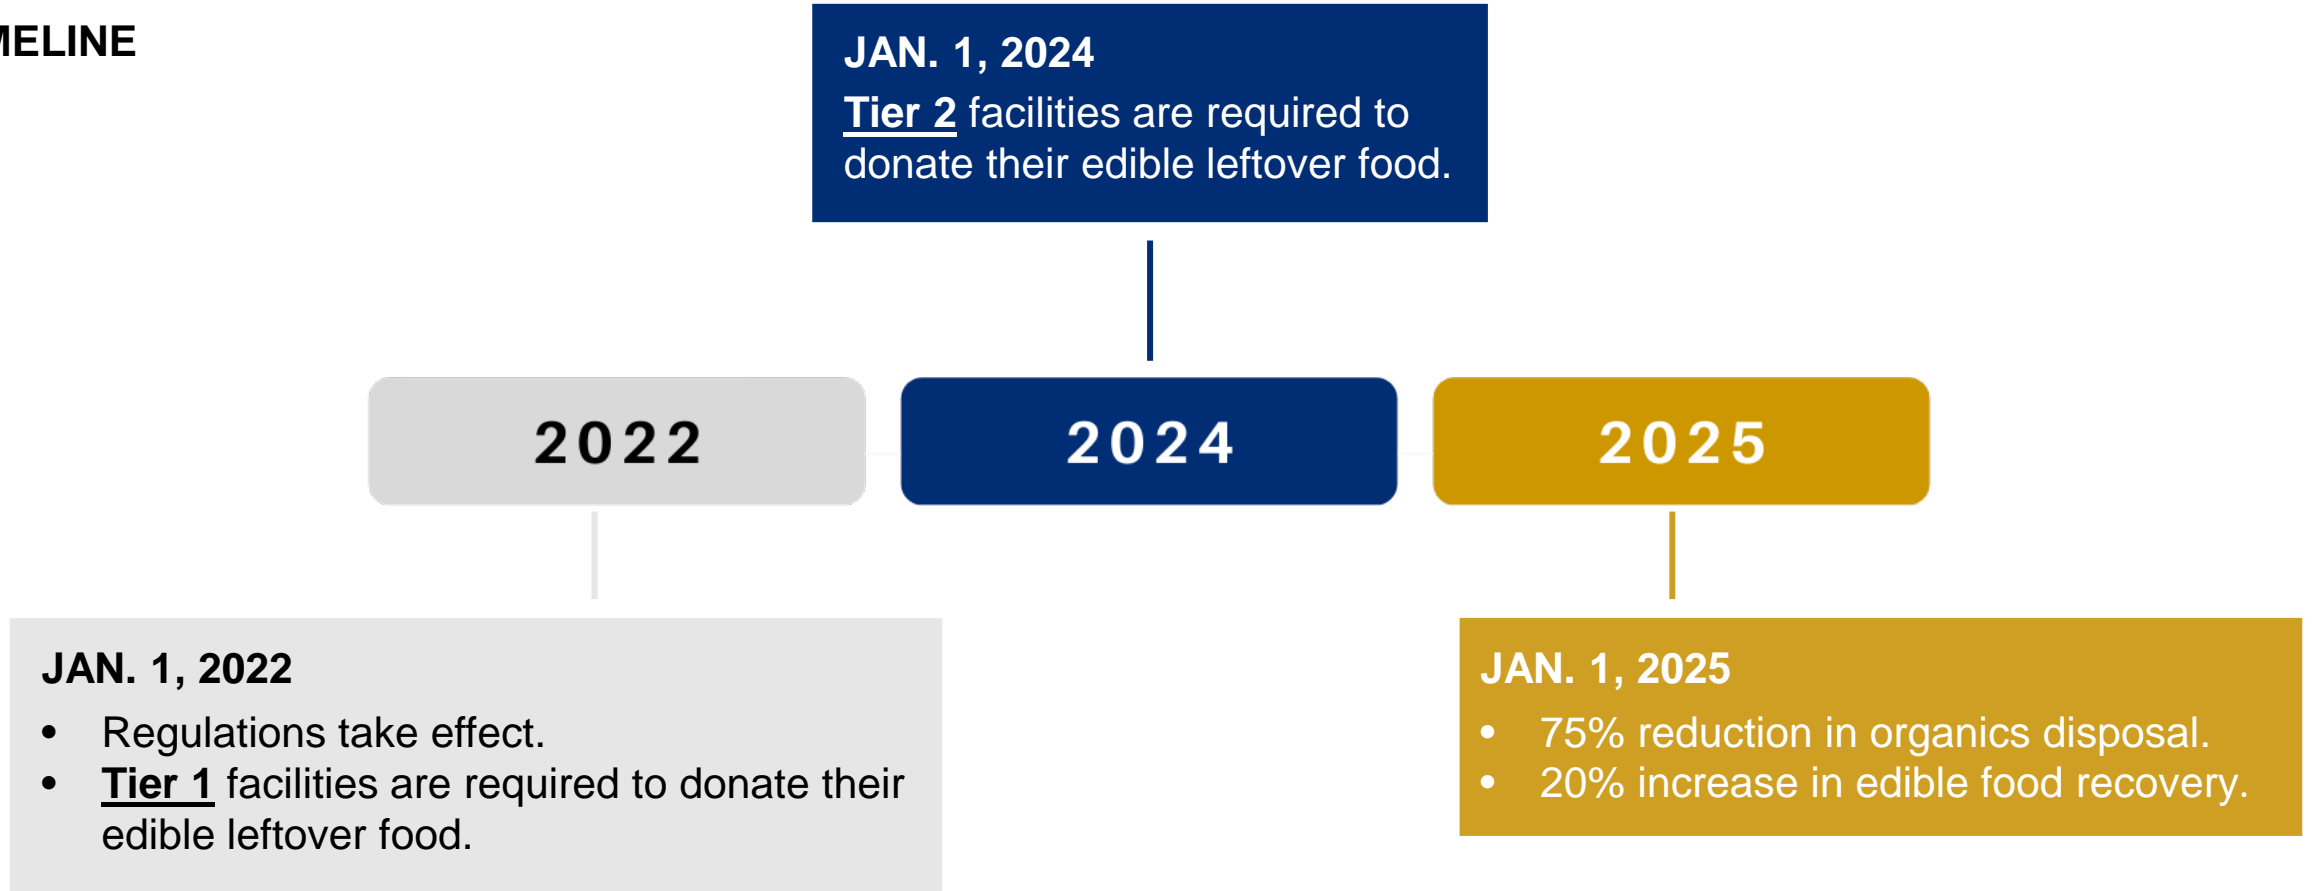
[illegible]MELINE

JAN. 1, 2024
Tier 2 facilities are required to donate their edible leftover food.

2022

2024

2025

JAN. 1, 2022
• Regulations take effect.
• Tier 1 facilities are required to donate their edible leftover food.

JAN. 1, 2025
• 75% reduction in organics disposal.
• 20% increase in edible food recovery.